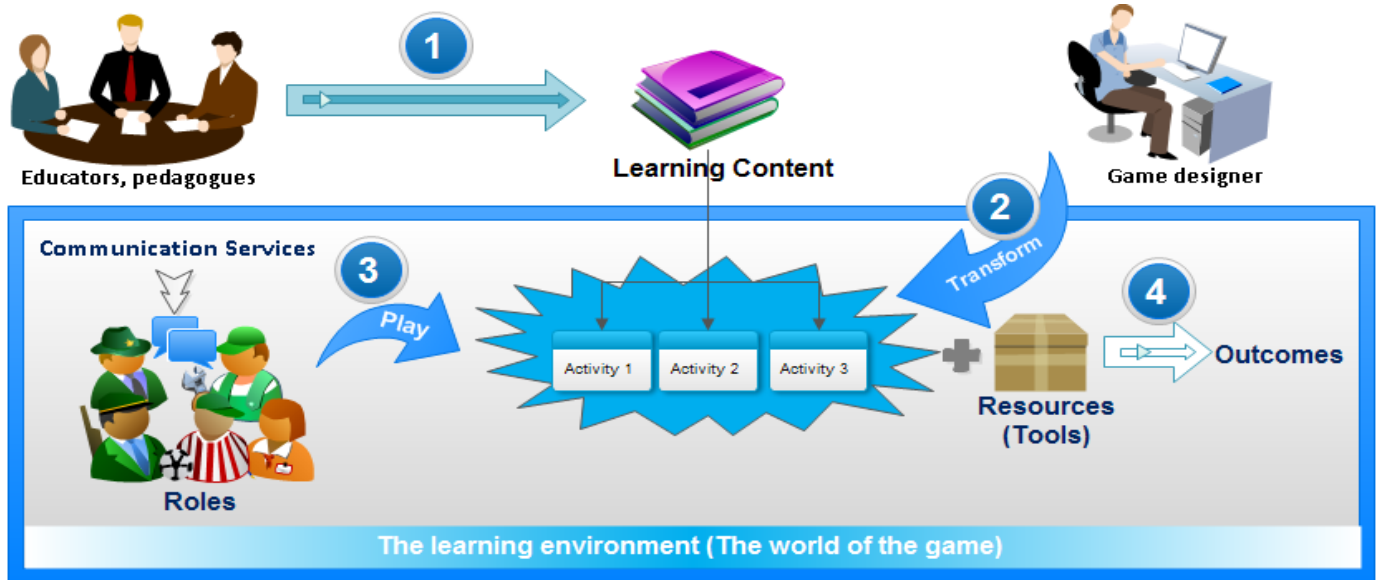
1

Educators, pedagogues

Learning Content

Game designer

2

Transform

Communication Services

3

Play

Activity 1

Activity 2

Activity 3

4

Outcomes

Resources (Tools)

Roles

The learning environment (The world of the game)